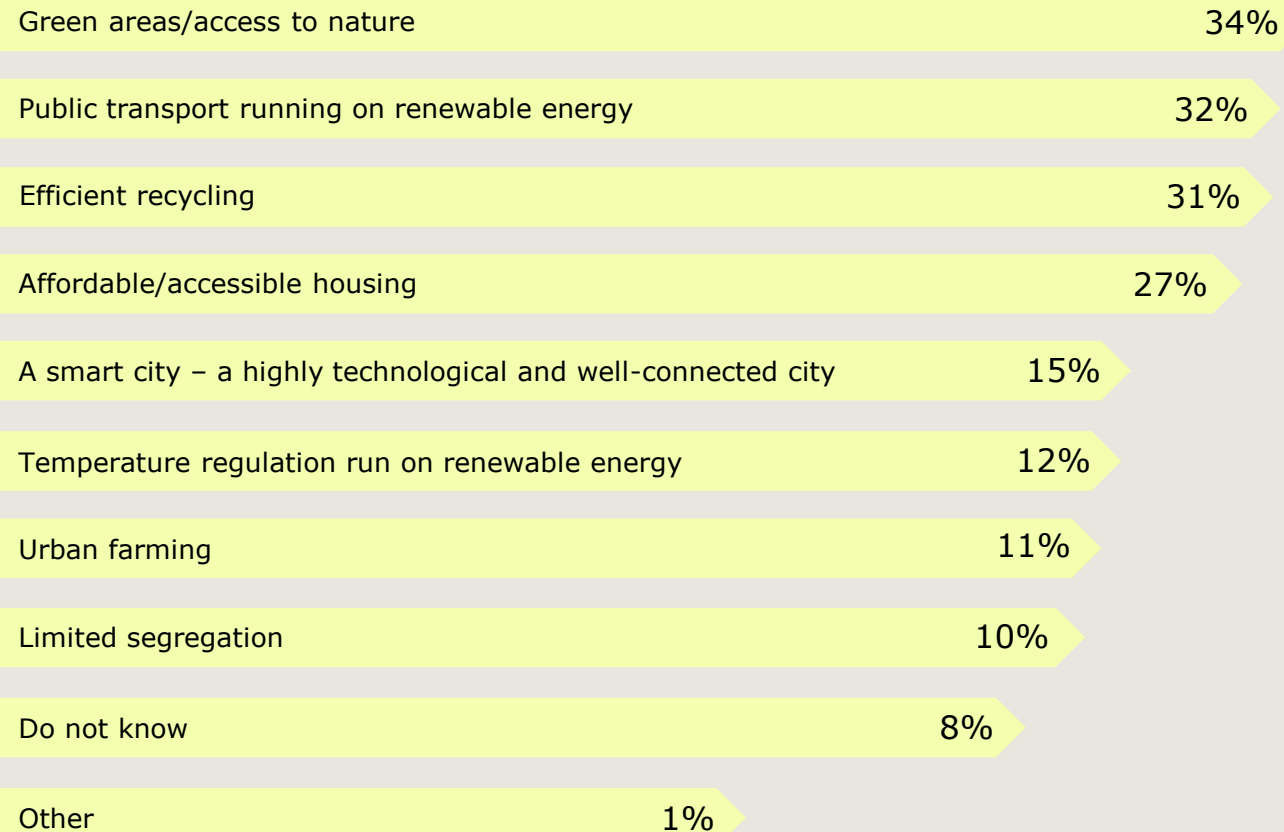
| | |
|---|---|
| Green areas/access to nature | 34% |
| Public transport running on renewable energy | 32% |
| Efficient recycling | 31% |
| Affordable/accessible housing | 27% |
| A smart city – a highly technological and well-connected city | 15% |
| Temperature regulation run on renewable energy | 12% |
| Urban farming | 11% |
| Limited segregation | 10% |
| Do not know | 8% |
| Other | 1% |